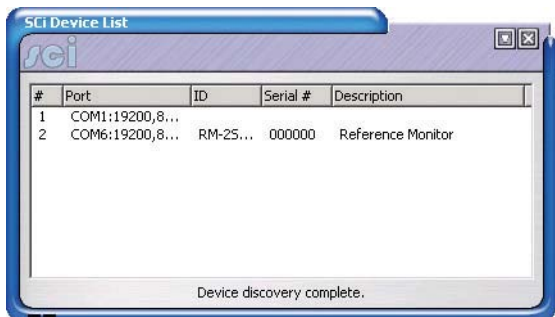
SCi Device List

sci

| # | Port | ID | Serial # | Description |
|---|---|---|---|---|
| 1 | COM1:19200,8... | | | |
| 2 | COM6:19200,8... | RM-25... | 000000 | Reference Monitor |

Device discovery complete.